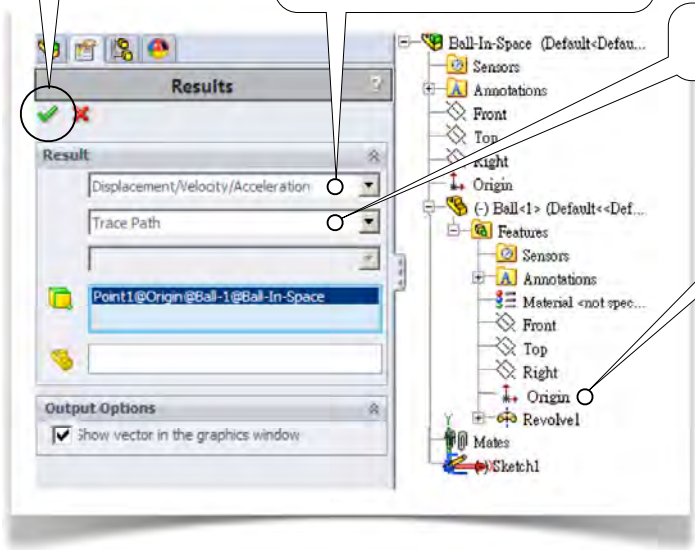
Results

Result

Displacement/Velocity/Acceleration

Trace Path

Point1@Origin@Ball-1@Ball-In-Space

Output Options

Show vector in the graphics window

Ball-In-Space (Default<Defau...
Sensors
Annotations
Front
Top
Right
Origin
(-) Ball<1> (Default<<Def...
Features
Sensors
Annotations
Material <not spec...
Front
Top
Right
Origin
Revolve1
Mates
Sketch1